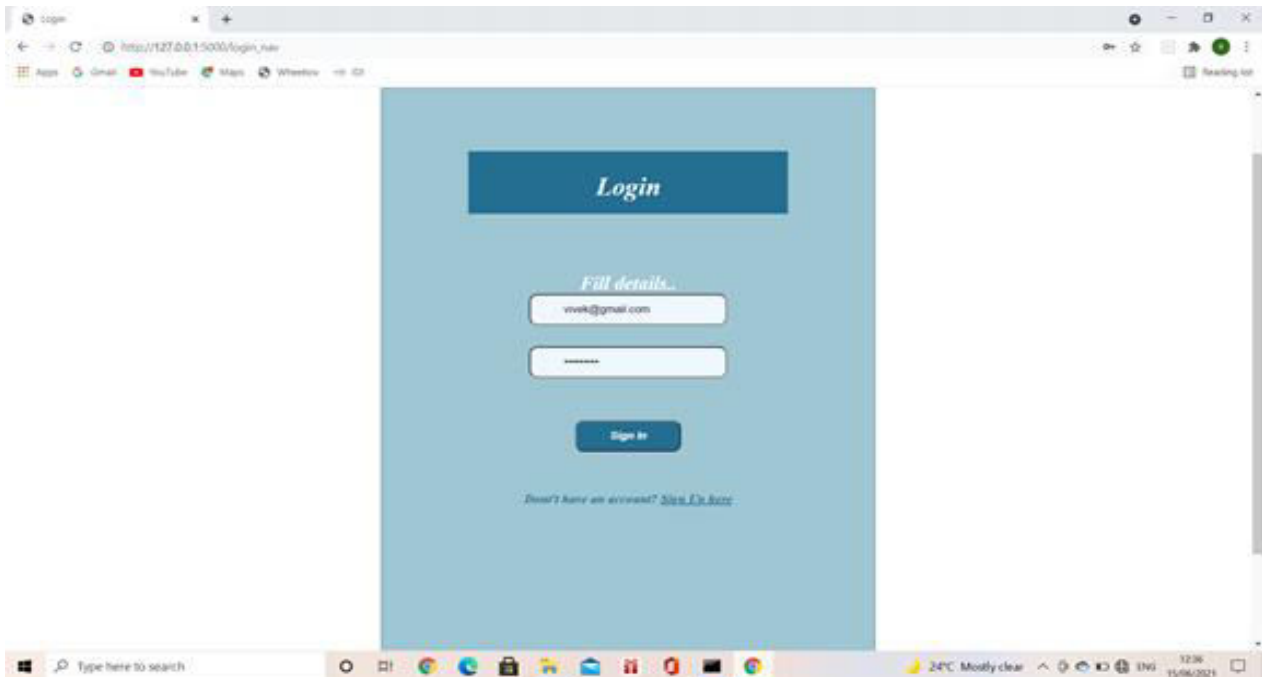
Login

http://127.0.0.1:5000/login_nav

Apps Gmail YouTube Maps Wheelsv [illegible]

Reading list

Login

Fill details..

vivek@gmail.com

••••••••

Sign In

Don't have an account? Sign Up here

Type here to search

24°C Mostly clear ENG 12:36 15/06/2021